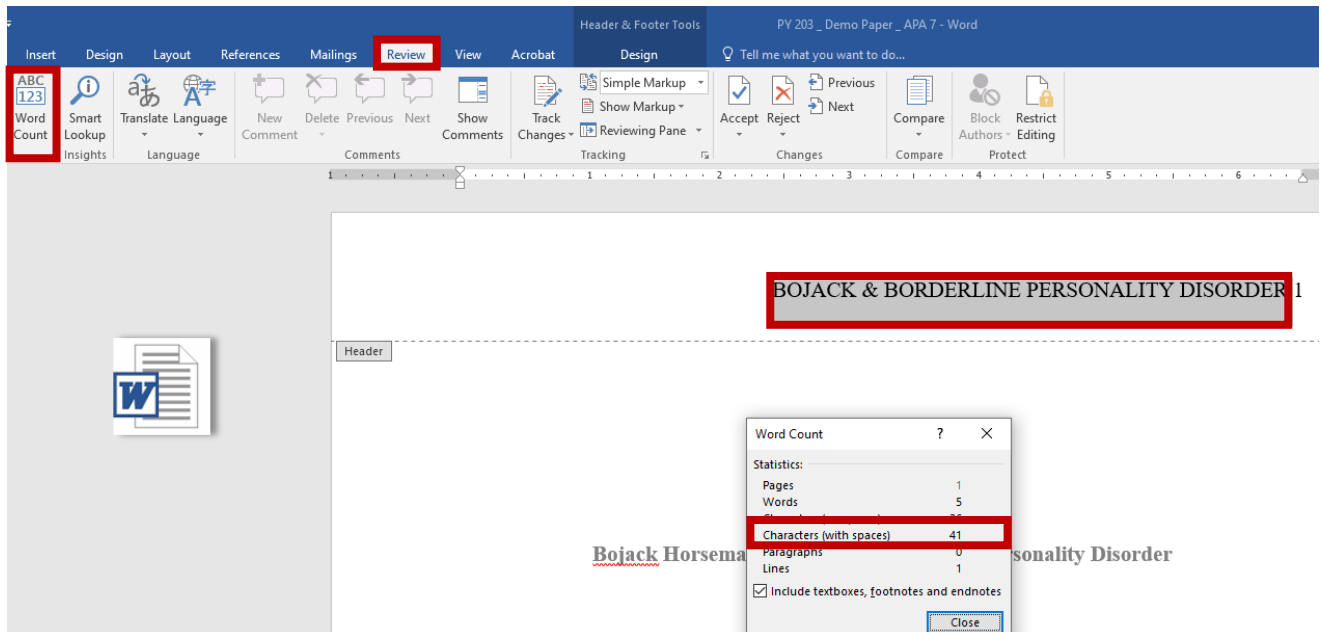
Header & Footer Tools

PY 203 _ Demo Paper _ APA 7 - Word

Insert Design Layout References Mailings Review View Acrobat Design Tell me what you want to do...

ABC 123 Word Count

Smart Lookup

Insights

Translate Language

Language

New Comment Delete Previous Next

Show Comments

Comments

Track Changes

Simple Markup

Show Markup

Reviewing Pane

Tracking

Accept Reject

Previous

Next

Changes

Compare

Compare

Block Authors

Restrict Editing

Protect

1 2 3 4 5 6

BOJACK & BORDERLINE PERSONALITY DISORDER 1

Header

Word Count ? X

Statistics:

| | |
|---|---|
| Pages | 1 |
| Words | 5 |
| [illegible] | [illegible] |
| Characters (with spaces) | 41 |
| Paragraphs | 0 |
| Lines | 1 |

Include textboxes, footnotes and endnotes

Close

Bojack Horsema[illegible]sonality Disorder